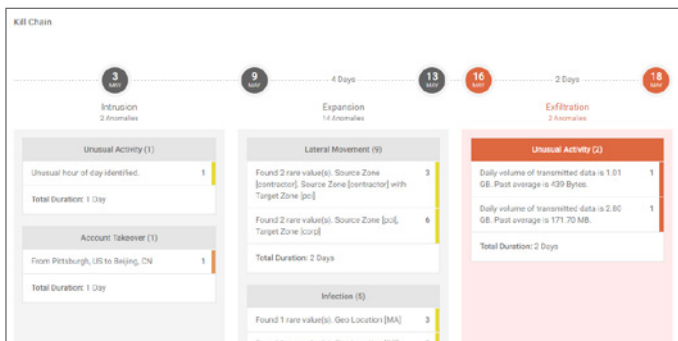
Kill Chain

3 MAY

9 MAY

4 Days

13 MAY

16 MAY

2 Days

18 MAY

Intrusion
2 Anomalies

Expansion
14 Anomalies

Exfiltration
2 Anomalies

Unusual Activity (1)

Unusual hour of day identified. 1

Total Duration: 1 Day

Account Takeover (1)

From Pittsburgh, US to Beijing, CN 1

Total Duration: 1 Day

Lateral Movement (9)

Found 2 rare value(s). Source Zone [contractor], Source Zone [contractor] with Target Zone [pci] 3

Found 2 rare value(s). Source Zone [pci], Target Zone [corp] 6

Total Duration: 2 Days

Infection (5)

Found 1 rare value(s). Geo Location [MA] 3

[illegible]

Unusual Activity (2)

Daily volume of transmitted data is 1.01 GB. Past average is 439 Bytes. 1

Daily volume of transmitted data is 2.80 GB. Past average is 171.70 MB. 1

Total Duration: 2 Days